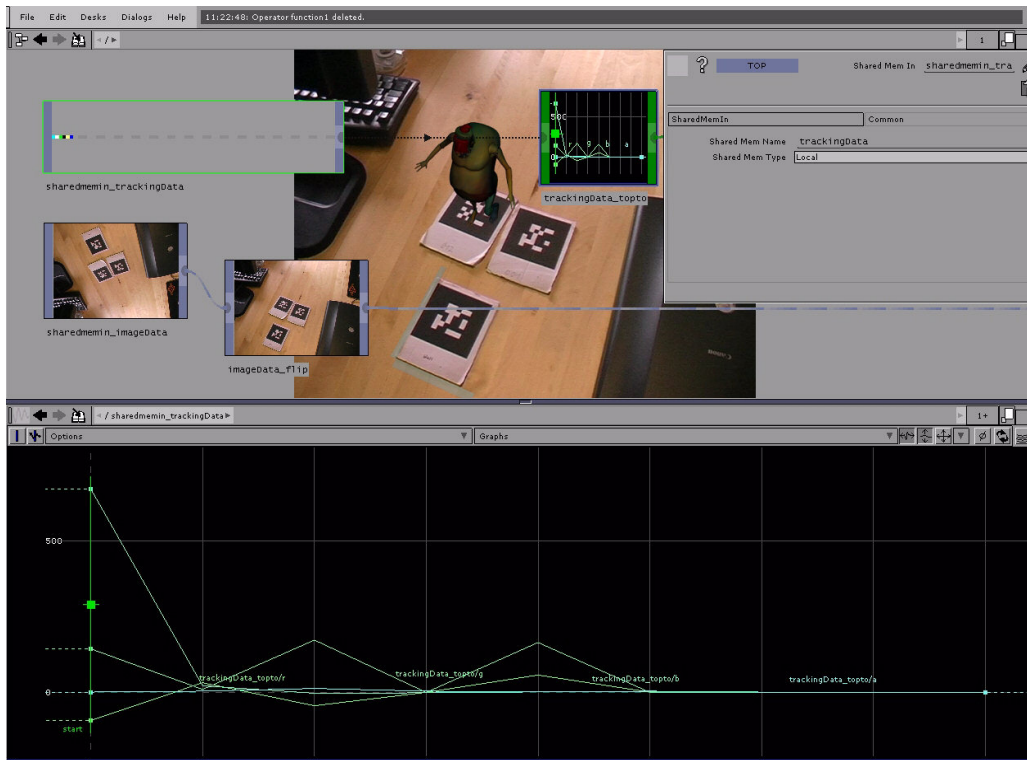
File Edit Desks Dialogs Help 11:22:48: Operator function1 deleted.

/ ▸

1

sharedmemin_trackingData

500
0
r g b a

trackingData_topto

? TOP Shared Mem In sharedmemin_tra

SharedMemIn Common

Shared Mem Name trackingData
Shared Mem Type Local

sharedmemin_imageData

imageData_flip

/ sharedmemin_trackingData ▸

1+

Options

Graphs

500

0

start

trackingData_topto/r

trackingData_topto/g

trackingData_topto/b

trackingData_topto/a